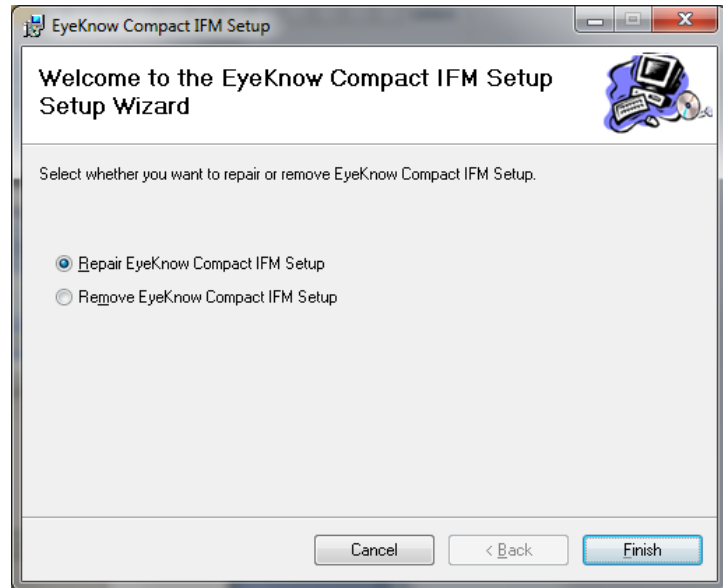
EyeKnow Compact IFM Setup

Welcome to the EyeKnow Compact IFM Setup Setup Wizard

Select whether you want to repair or remove EyeKnow Compact IFM Setup.

Repair EyeKnow Compact IFM Setup

Remove EyeKnow Compact IFM Setup

Cancel

< Back

Finish